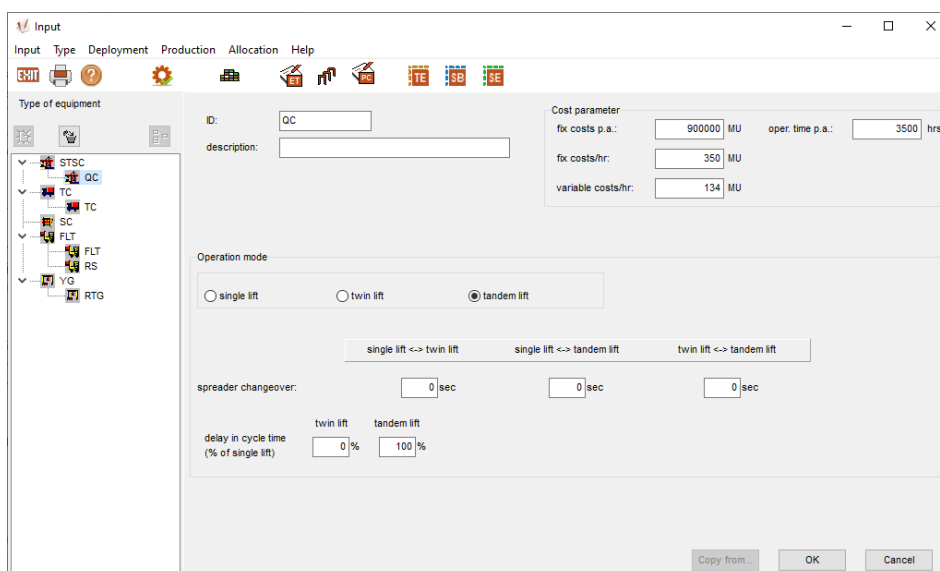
Input

Input Type Deployment Production Allocation Help

EXIT

PC TE SB SE

Type of equipment

STSC
QC
TC
TC
SC
FLT
FLT
RS
YG
RTG

ID: QC
description:

Cost parameter
fix costs p.a.: 900000 MU
oper. time p.a.: 3500 hrs
fix costs/hr: 350 MU
variable costs/hr: 134 MU

Operation mode
single lift
twin lift
tandem lift

single lift <-> twin lift | single lift <-> tandem lift | twin lift <-> tandem lift

spreader changeover: 0 sec 0 sec 0 sec

twin lift tandem lift
delay in cycle time (% of single lift) 0 % 100 %

Copy from... OK Cancel